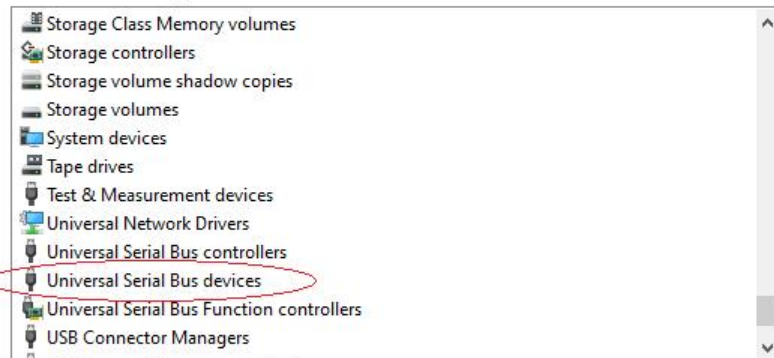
Storage Class Memory volumes
Storage controllers
Storage volume shadow copies
Storage volumes
System devices
Tape drives
Test & Measurement devices
Universal Network Drivers
Universal Serial Bus controllers
Universal Serial Bus devices
Universal Serial Bus Function controllers
USB Connector Managers